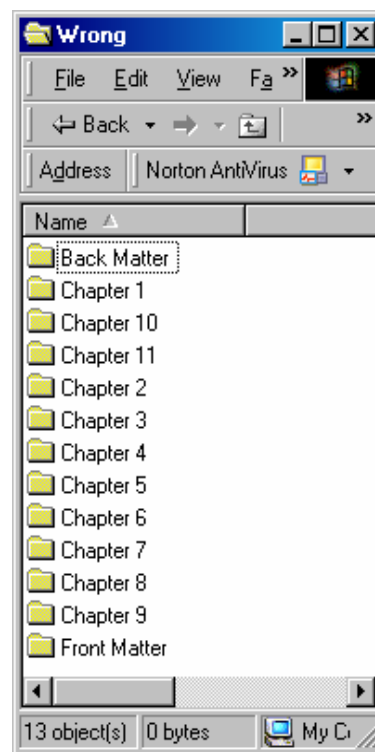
Wrong

File Edit View Fa »

Back »

Address Norton AntiVirus

Name

Back Matter
Chapter 1
Chapter 10
Chapter 11
Chapter 2
Chapter 3
Chapter 4
Chapter 5
Chapter 6
Chapter 7
Chapter 8
Chapter 9
Front Matter

13 object(s) 0 bytes My C